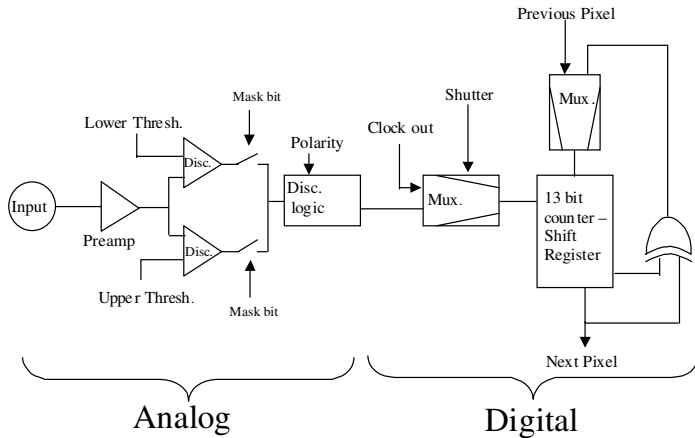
Previous Pixel

Mux.

Mask bit

Shutter

Lower Thresh.

Disc.

Polarity

Clock out

Input

Preamp

Disc. logic

Mux.

13 bit counter – Shift Register

Disc.

Upper Thresh.

Mask bit

Next Pixel

Analog

Digital